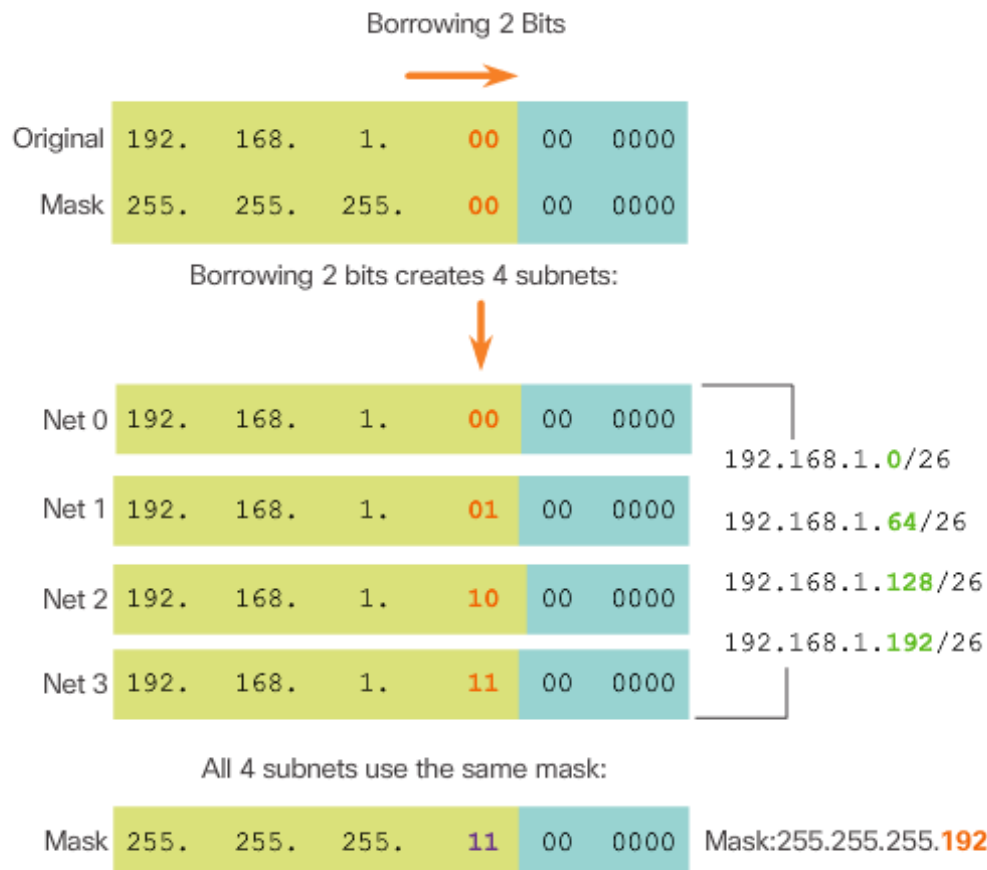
Borrowing 2 Bits

| | | | | | | |
|---|---|---|---|---|---|---|
| Original | 192. | 168. | 1. | 00 | 00 | 0000 |
| Mask | 255. | 255. | 255. | 00 | 00 | 0000 |

Borrowing 2 bits creates 4 subnets:

| | | | | | | |
|---|---|---|---|---|---|---|
| Net 0 | 192. | 168. | 1. | 00 | 00 | 0000 |
| Net 1 | 192. | 168. | 1. | 01 | 00 | 0000 |
| Net 2 | 192. | 168. | 1. | 10 | 00 | 0000 |
| Net 3 | 192. | 168. | 1. | 11 | 00 | 0000 |

192.168.1.0/26
192.168.1.64/26
192.168.1.128/26
192.168.1.192/26

All 4 subnets use the same mask:

| | | | | | | |
|---|---|---|---|---|---|---|
| Mask | 255. | 255. | 255. | 11 | 00 | 0000 |

Mask:255.255.255.192